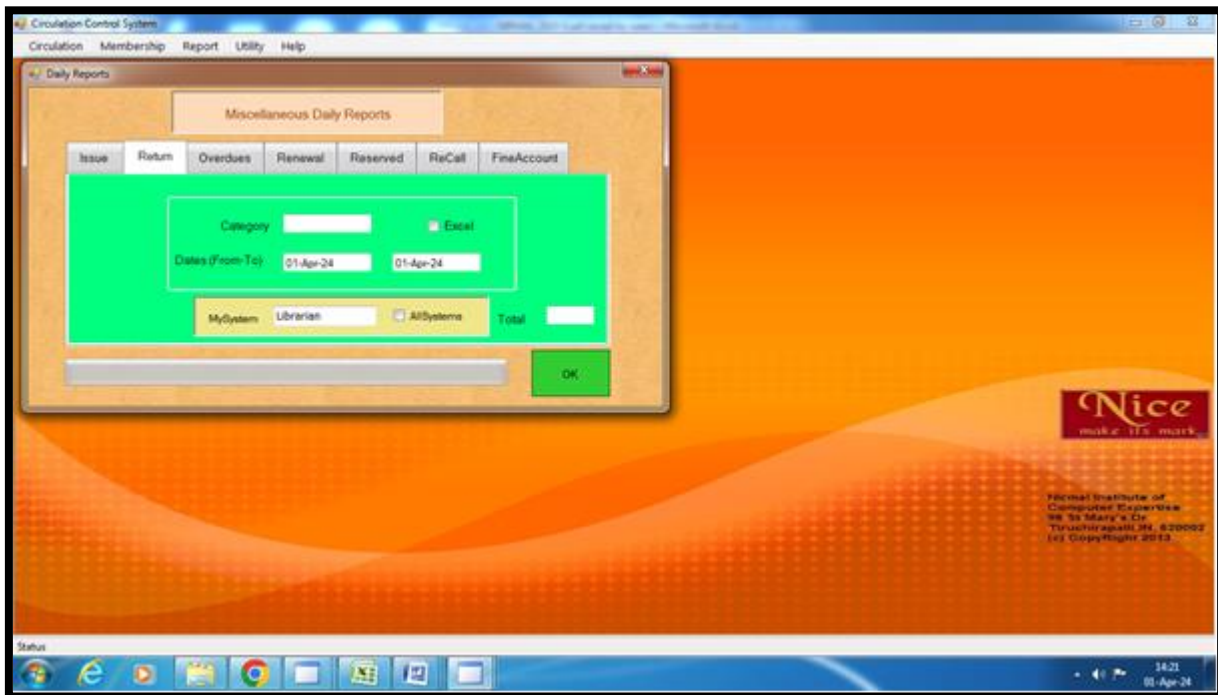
Circulation Control System

Circulation Membership Report Utility Help

Daily Reports

Miscellaneous Daily Reports

Issue Return Overdues Renewal Reserved ReCall FineAccount

Category

Excel

Dates (From-To) 01-Apr-24 01-Apr-24

MySystem Librarian

AllSystems

Total

OK

Nice
make its mark

Nirmal Institute of Computer Expertise
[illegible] St Mary's Dr
Tiruchirapalli,IN, 620002
(c) CopyRight 2013

Status

14:21
01-Apr-24